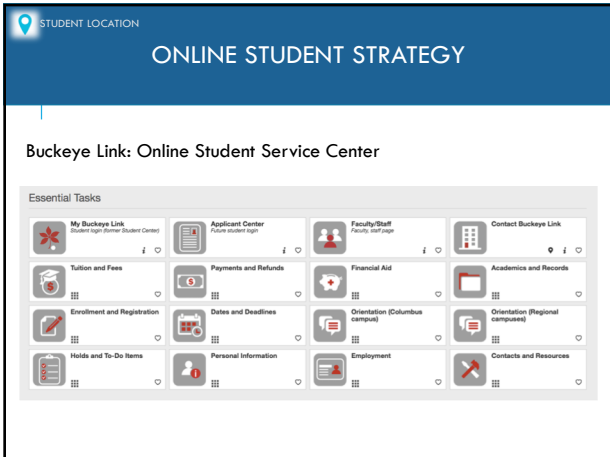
STUDENT LOCATION

ONLINE STUDENT STRATEGY

Buckeye Link: Online Student Service Center

Essential Tasks

My Buckeye Link
Student login (former Student Center)

Applicant Center
Future student login

Faculty/Staff
Faculty, staff page

Contact Buckeye Link

Tuition and Fees

Payments and Refunds

Financial Aid

Academics and Records

Enrollment and Registration

Dates and Deadlines

Orientation (Columbus campus)

Orientation (Regional campuses)

Holds and To-Do Items

Personal Information

Employment

Contacts and Resources